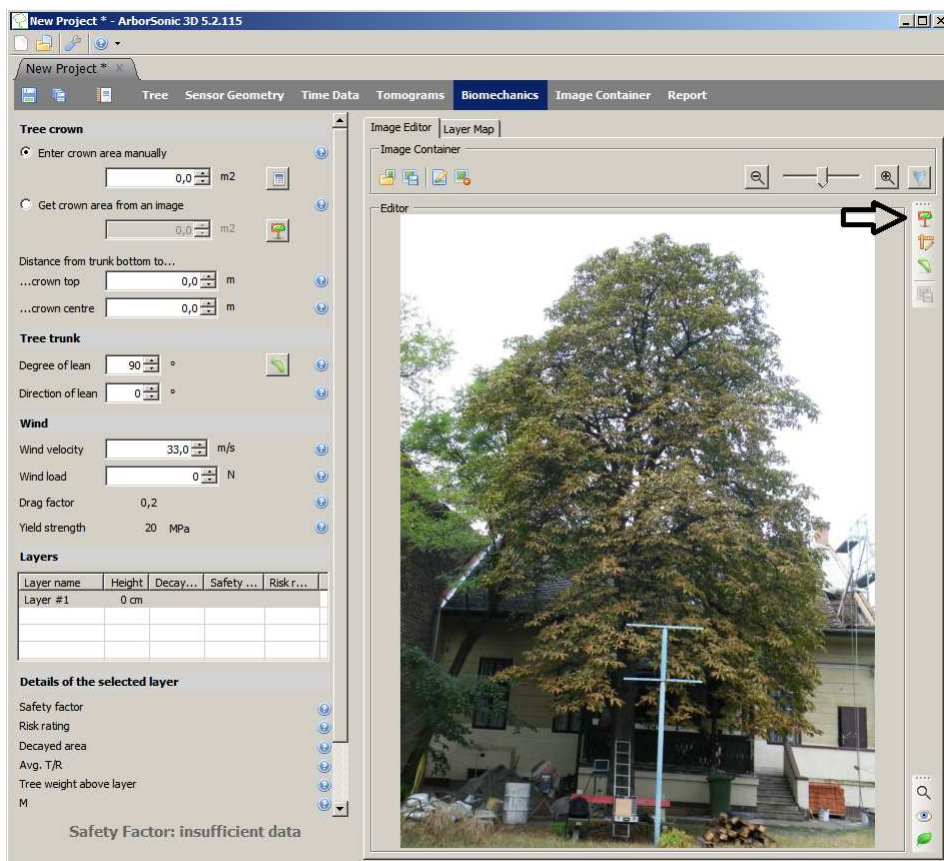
New Project * - ArborSonic 3D 5.2.115

New Project *

Tree Sensor Geometry Time Data Tomograms Biomechanics Image Container Report

Tree crown

Enter crown area manually

0,0 m2

Get crown area from an image

0,0 m2

Distance from trunk bottom to...

...crown top 0,0 m

...crown centre 0,0 m

Tree trunk

Degree of lean 90 °

Direction of lean 0 °

Wind

Wind velocity 33,0 m/s

Wind load 0 N

Drag factor 0,2

Yield strength 20 MPa

Layers

| Layer name | Height | Decay... | Safety ... | Risk r... |
|---|---|---|---|---|
| Layer #1 | 0 cm | | | |

Details of the selected layer

Safety factor

Risk rating

Decayed area

Avg. T/R

Tree weight above layer

M

Safety Factor: insufficient data

Image Editor Layer Map

Image Container

Editor